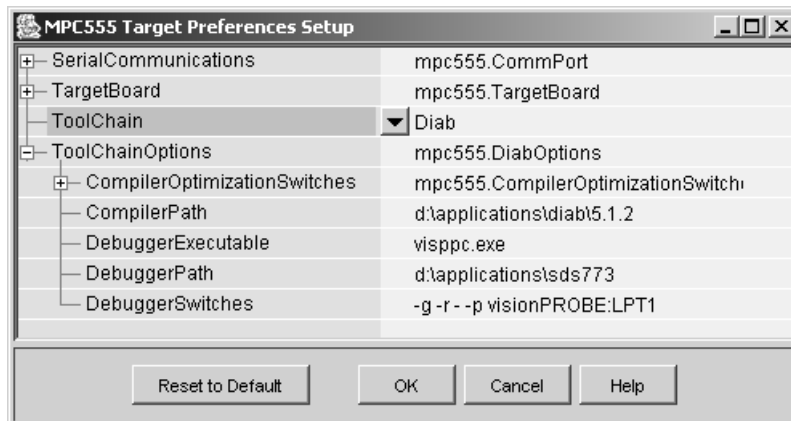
MPC555 Target Preferences Setup

| | |
|---|---|
| SerialCommunications | mpc555.CommPort |
| TargetBoard | mpc555.TargetBoard |
| ToolChain | Diab |
| ToolChainOptions | mpc555.DiabOptions |
| CompilerOptimizationSwitches | mpc555.CompilerOptimizationSwitch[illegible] |
| CompilerPath | d:\applications\diab\5.1.2 |
| DebuggerExecutable | visppc.exe |
| DebuggerPath | d:\applications\sds773 |
| DebuggerSwitches | -g -r - -p visionPROBE:LPT1 |

Reset to Default OK Cancel Help